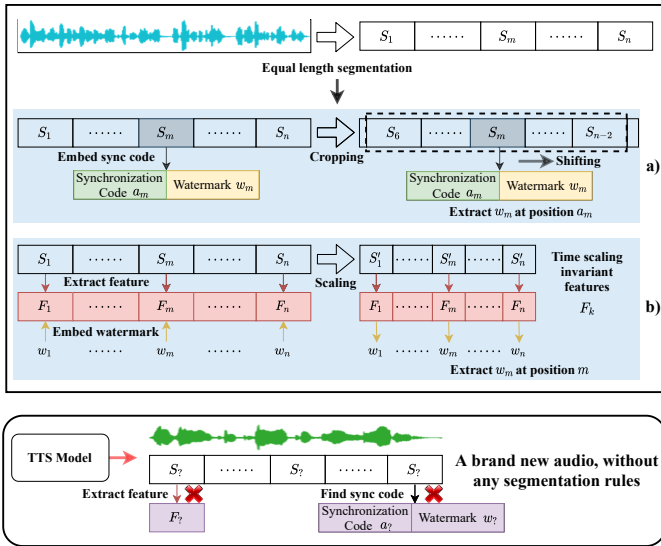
$S_1$ ...... $S_m$ ...... $S_n$

Equal length segmentation

$S_1$ ...... $S_m$ ...... $S_n$

Embed sync code

Synchronization Code $a_m$ | Watermark $w_m$

Cropping

$S_6$ ...... $S_m$ ...... $S_{n-2}$

Shifting

Synchronization Code $a_m$ | Watermark $w_m$

Extract $w_m$ at position $a_m$

a)

$S_1$ ...... $S_m$ ...... $S_n$

Extract feature

$F_1$ ...... $F_m$ ...... $F_n$

Embed watermark

$w_1$ ...... $w_m$ ...... $w_n$

Scaling

$S'_1$ ...... $S'_m$ ...... $S'_n$

Time scaling invariant features

$F_k$

$F_1$ ...... $F_m$ ...... $F_n$

$w_1$ ...... $w_m$ ...... $w_n$

Extract $w_m$ at position $m$

b)

TTS Model

$S_?$ ...... $S_?$ ...... $S_?$

A brand new audio, without any segmentation rules

Extract feature

$F_?$

Find sync code

Synchronization Code $a_?$ | Watermark $w_?$